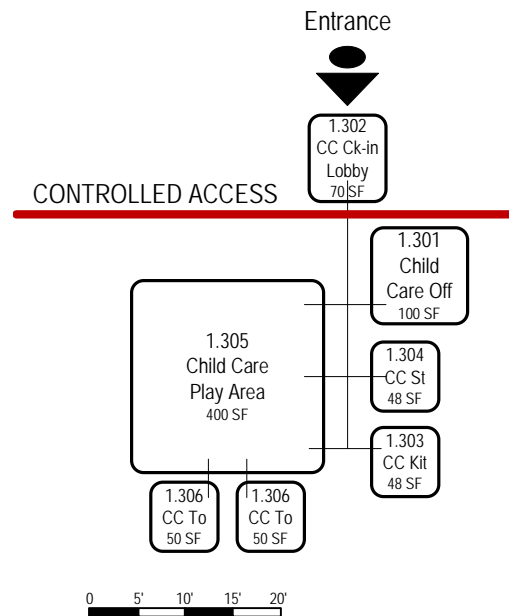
Entrance

1.302
CC Ck-in
Lobby
70 SF

CONTROLLED ACCESS

1.301
Child
Care Off
100 SF

1.305
Child Care
Play Area
400 SF

1.304
CC St
48 SF

1.303
CC Kit
48 SF

1.306
CC To
50 SF

1.306
CC To
50 SF

0 5' 10' 15' 20'